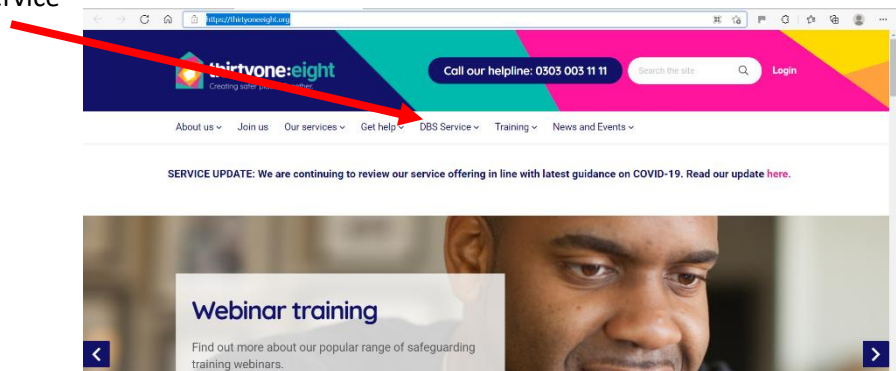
ervice

https://thirtyoneeight.org

thirtyone:eight
Creating safer places together

Call our helpline: 0303 003 11 11

Search the site

Login

About us Join us Our services Get help DBS Service Training News and Events

SERVICE UPDATE: We are continuing to review our service offering in line with latest guidance on COVID-19. Read our update here.

Webinar training

Find out more about our popular range of safeguarding training webinars.